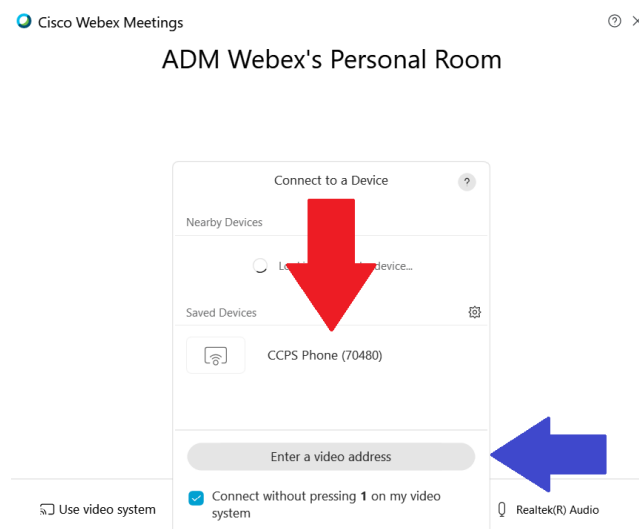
Cisco Webex Meetings

ADM Webex's Personal Room

Connect to a Device

?

Nearby Devices

Lo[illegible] device...

Saved Devices

CCPS Phone (70480)

Enter a video address

Connect without pressing **1** on my video system

Use video system

Realtek(R) Audio